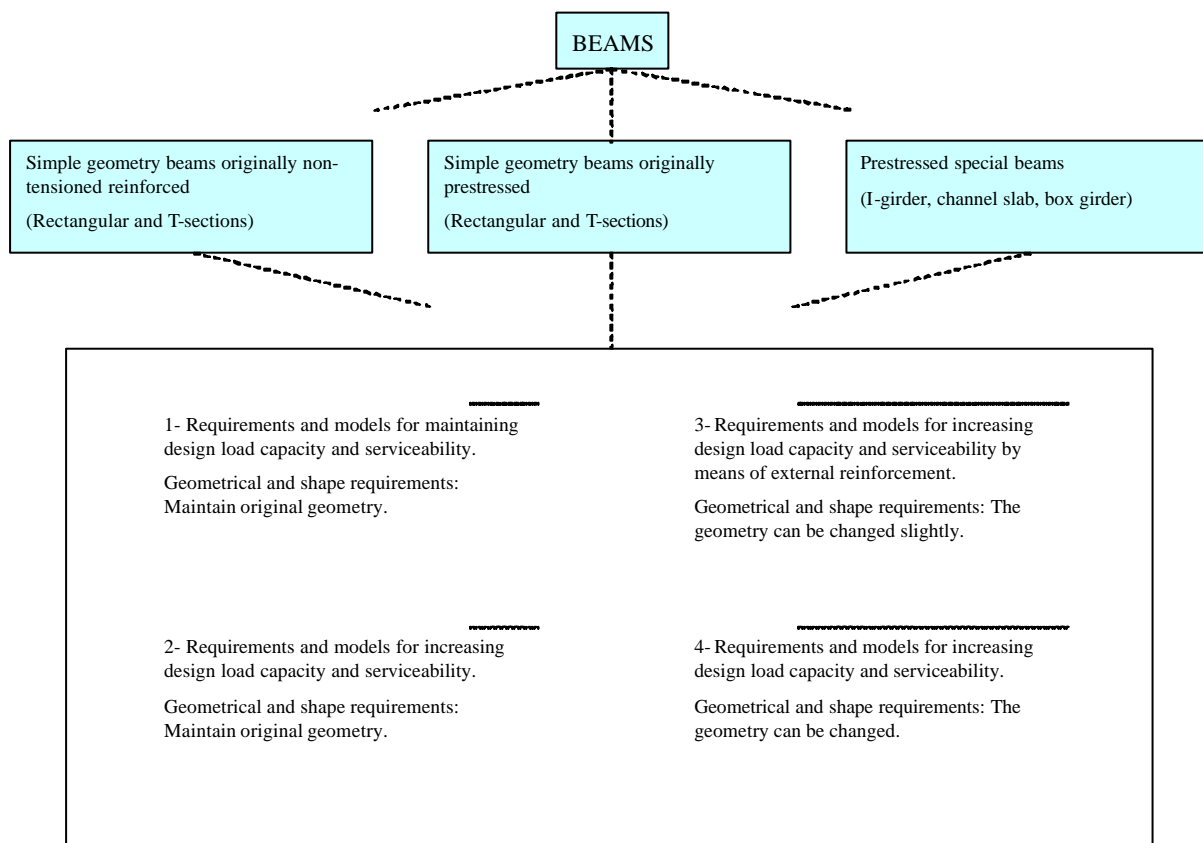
BEAMS

Simple geometry beams originally non-tensioned reinforced

(Rectangular and T-sections)

Simple geometry beams originally prestressed

(Rectangular and T-sections)

Prestressed special beams

(I-girder, channel slab, box girder)

1- Requirements and models for maintaining design load capacity and serviceability.

Geometrical and shape requirements: Maintain original geometry.

2- Requirements and models for increasing design load capacity and serviceability.

Geometrical and shape requirements: Maintain original geometry.

3- Requirements and models for increasing design load capacity and serviceability by means of external reinforcement.

Geometrical and shape requirements: The geometry can be changed slightly.

4- Requirements and models for increasing design load capacity and serviceability.

Geometrical and shape requirements: The geometry can be changed.